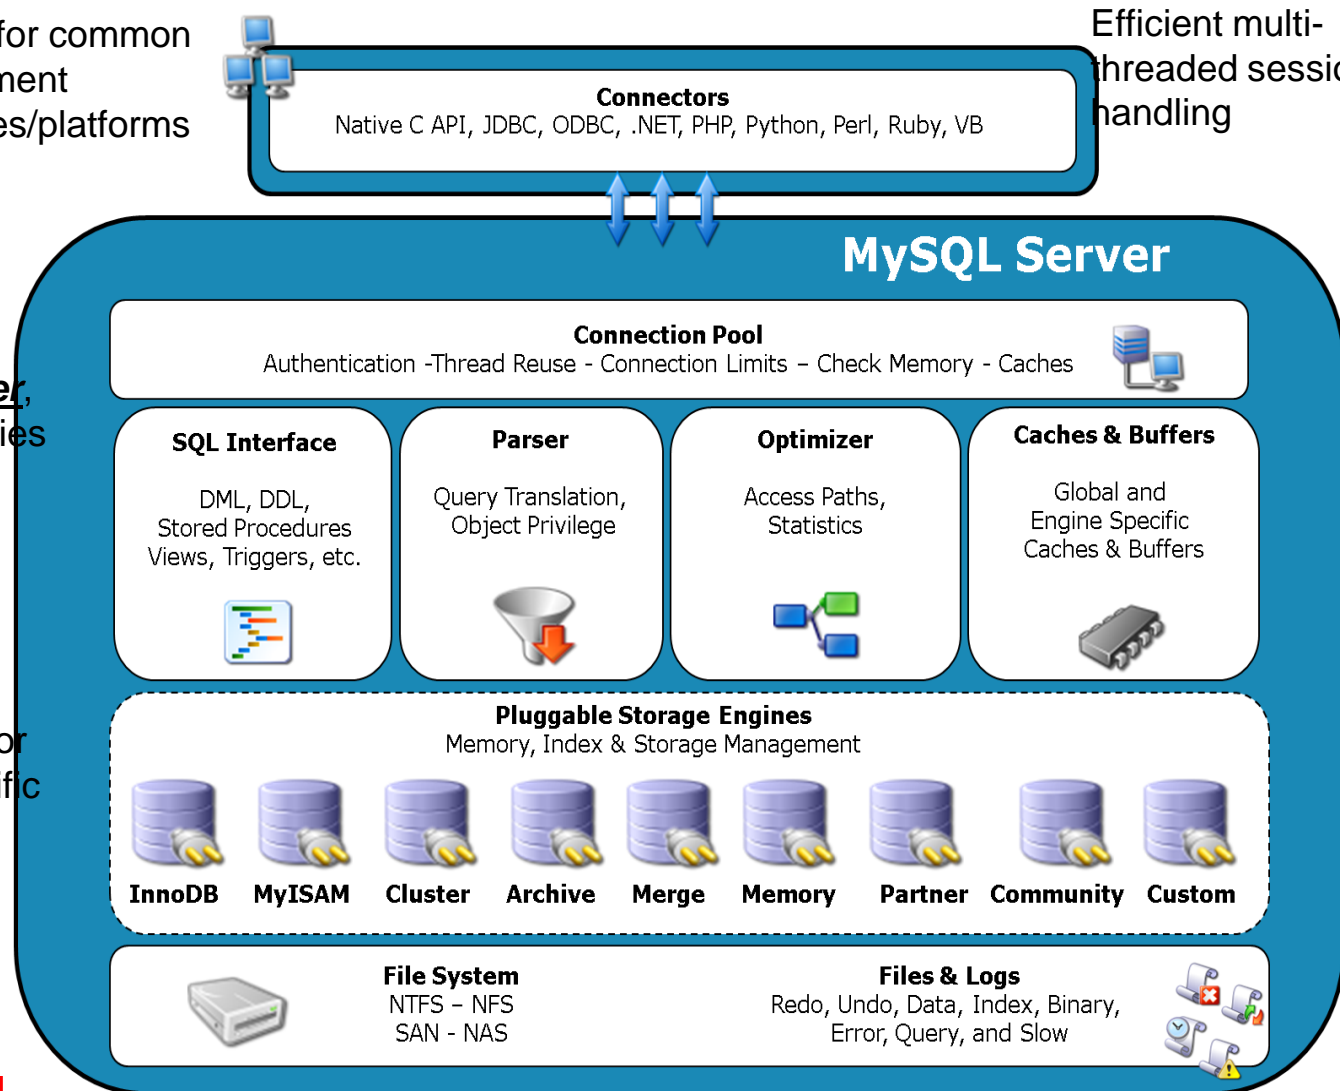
for common
nent
es/platforms

Efficient multi-
threaded sessio
handling

Connectors
Native C API, JDBC, ODBC, .NET, PHP, Python, Perl, Ruby, VB

MySQL Server

er,
ies

Connection Pool
Authentication -Thread Reuse - Connection Limits – Check Memory - Caches

SQL Interface
DML, DDL, Stored Procedures Views, Triggers, etc.

Parser
Query Translation, Object Privilege

Optimizer
Access Paths, Statistics

Caches & Buffers
Global and Engine Specific Caches & Buffers

or
fic

Pluggable Storage Engines
Memory, Index & Storage Management

InnoDB
MyISAM
Cluster
Archive
Merge
Memory
Partner
Community
Custom

File System
NTFS – NFS
SAN - NAS

Files & Logs
Redo, Undo, Data, Index, Binary, Error, Query, and Slow